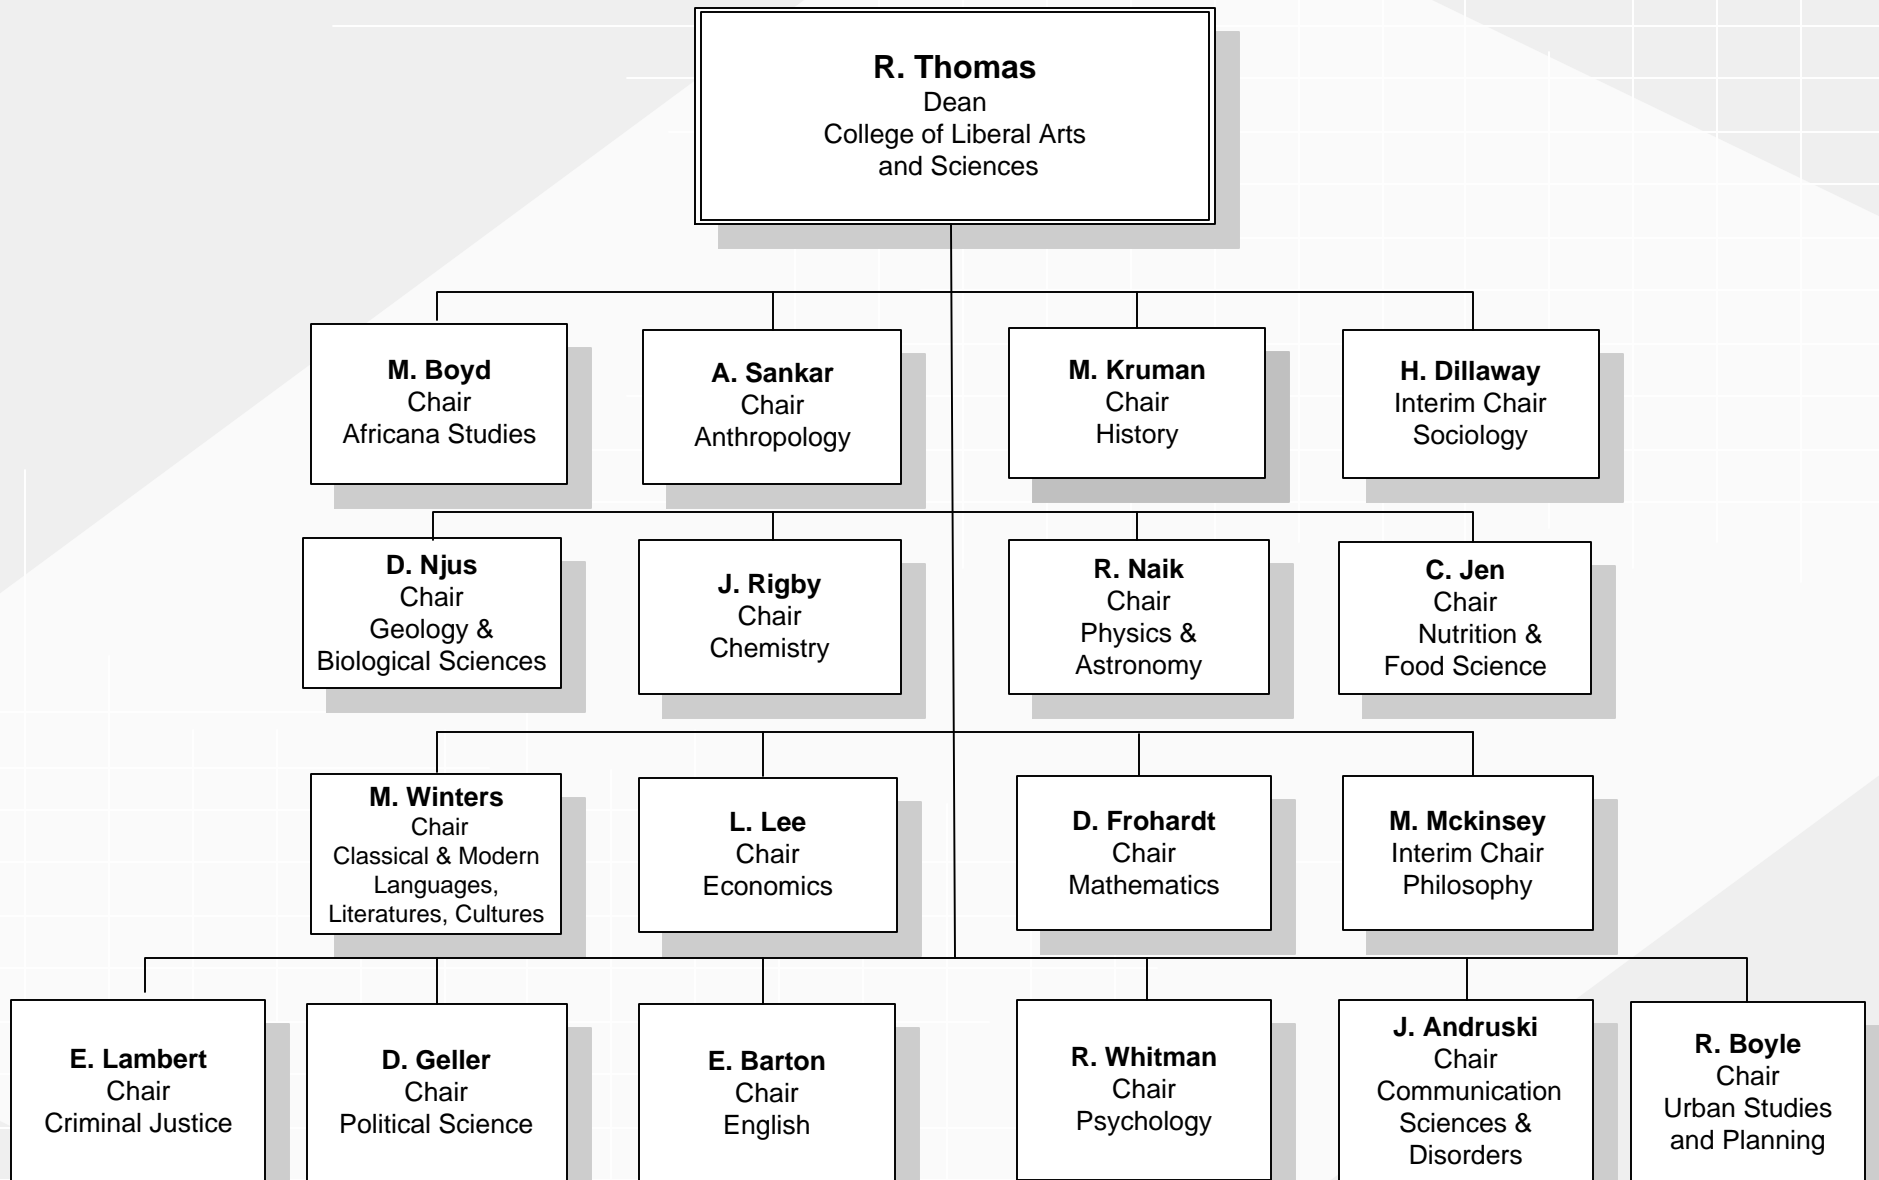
R. Thomas
Dean
College of Liberal Arts and Sciences

M. Boyd
Chair
Africana Studies

A. Sankar
Chair
Anthropology

M. Kruman
Chair
History

H. Dillaway
Interim Chair
Sociology

D. Njus
Chair
Geology & Biological Sciences

J. Rigby
Chair
Chemistry

R. Naik
Chair
Physics & Astronomy

C. Jen
Chair
Nutrition & Food Science

M. Winters
Chair
Classical & Modern Languages, Literatures, Cultures

L. Lee
Chair
Economics

D. Frohardt
Chair
Mathematics

M. Mckinsey
Interim Chair
Philosophy

E. Lambert
Chair
Criminal Justice

D. Geller
Chair
Political Science

E. Barton
Chair
English

R. Whitman
Chair
Psychology

J. Andruski
Chair
Communication Sciences & Disorders

R. Boyle
Chair
Urban Studies and Planning